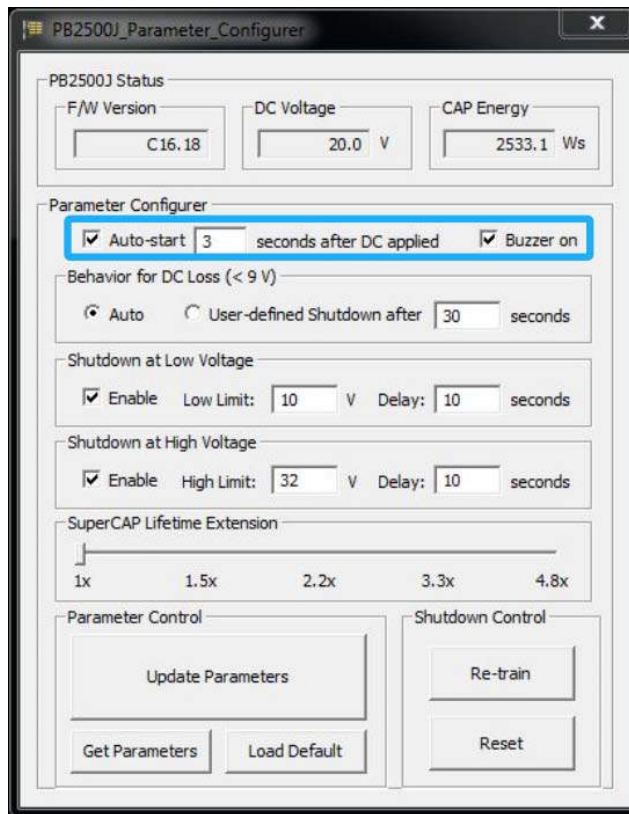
PB2500J_Parameter_Configurer

x

PB2500J Status

F/W Version

C16.18

DC Voltage

20.0 V

CAP Energy

2533.1 Ws

Parameter Configurer

☑ Auto-start 3 seconds after DC applied

☑ Buzzer on

Behavior for DC Loss (< 9 V)

◉ Auto ○ User-defined Shutdown after 30 seconds

Shutdown at Low Voltage

☑ Enable Low Limit: 10 V Delay: 10 seconds

Shutdown at High Voltage

☑ Enable High Limit: 32 V Delay: 10 seconds

SuperCAP Lifetime Extension

1x 1.5x 2.2x 3.3x 4.8x

Parameter Control

Update Parameters

Get Parameters

Load Default

Shutdown Control

Re-train

Reset